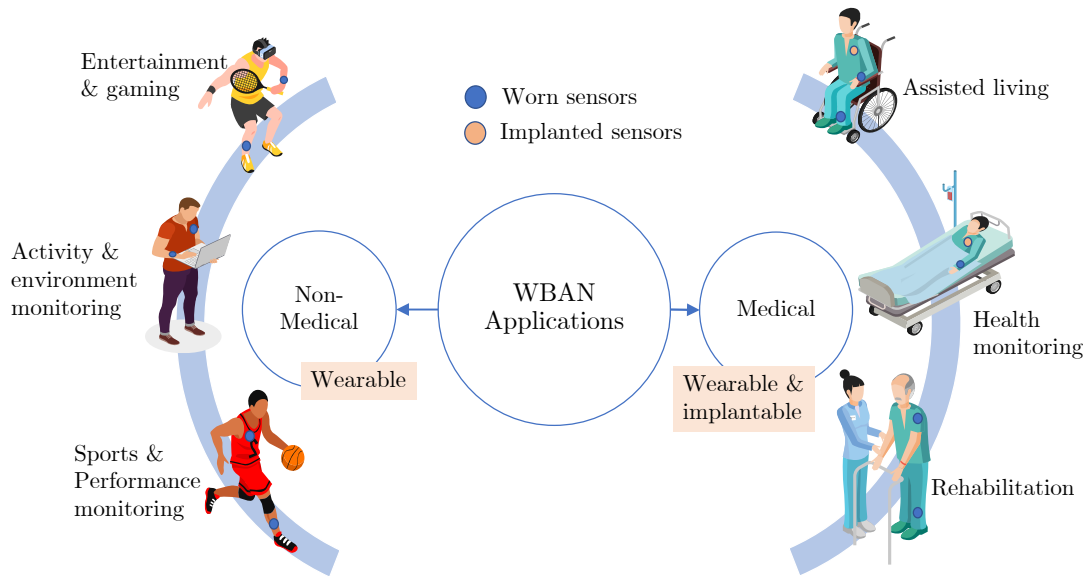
Entertainment & gaming

Worn sensors

Implanted sensors

Assisted living

Activity & environment monitoring

Non-Medical

WBAN Applications

Medical

Health monitoring

Wearable

Wearable & implantable

Sports & Performance monitoring

Rehabilitation